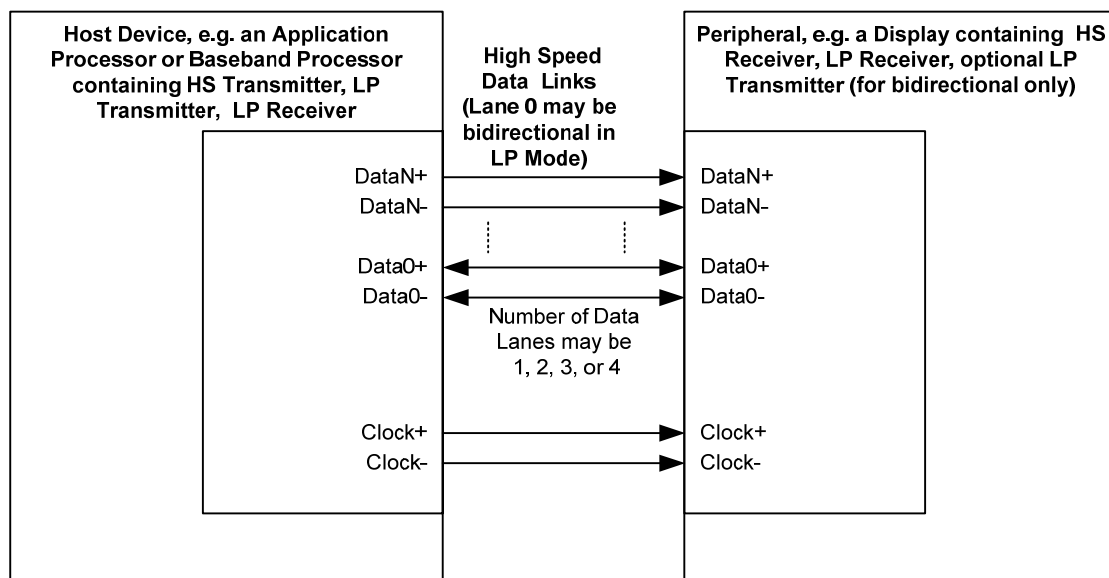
Host Device, e.g. an Application Processor or Baseband Processor containing HS Transmitter, LP Transmitter, LP Receiver

High Speed Data Links (Lane 0 may be bidirectional in LP Mode)

Peripheral, e.g. a Display containing HS Receiver, LP Receiver, optional LP Transmitter (for bidirectional only)

DataN+
DataN-
Data0+
Data0-
Clock+
Clock-

DataN+
DataN-
Data0+
Data0-
Clock+
Clock-

Number of Data Lanes may be 1, 2, 3, or 4